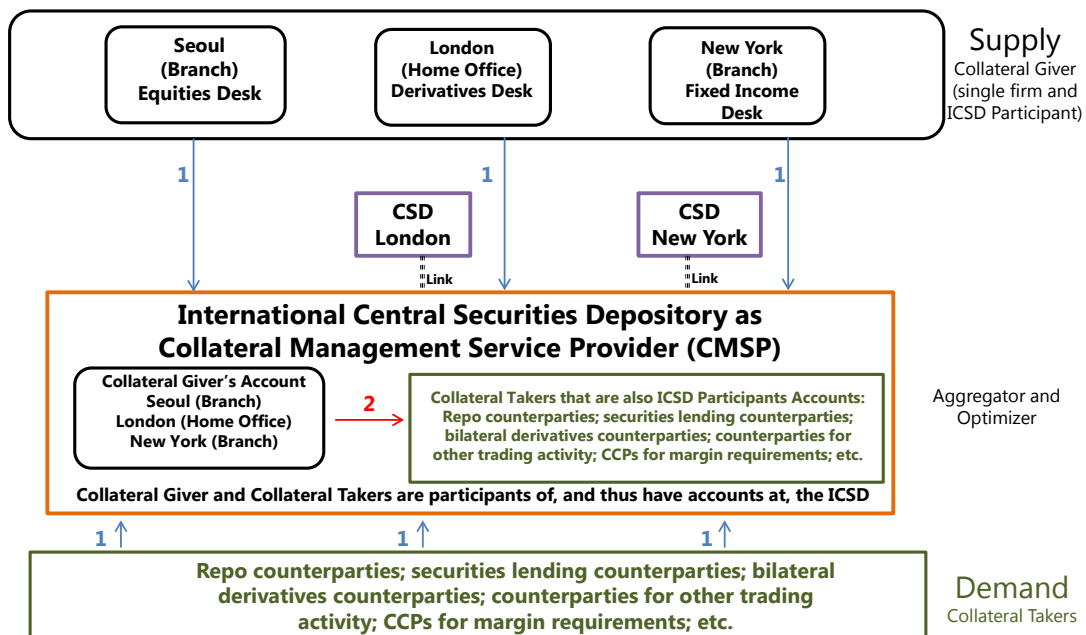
Seoul (Branch) Equities Desk

London (Home Office) Derivatives Desk

New York (Branch) Fixed Income Desk

Supply
Collateral Giver (single firm and ICSD Participant)

1

1

1

CSD London

CSD New York

Link

Link

International Central Securities Depository as Collateral Management Service Provider (CMSP)

Collateral Giver's Account
Seoul (Branch)
London (Home Office)
New York (Branch)

2

Collateral Takers that are also ICSD Participants Accounts: Repo counterparties; securities lending counterparties; bilateral derivatives counterparties; counterparties for other trading activity; CCPs for margin requirements; etc.

Aggregator and Optimizer

Collateral Giver and Collateral Takers are participants of, and thus have accounts at, the ICSD

1

1

1

Repo counterparties; securities lending counterparties; bilateral derivatives counterparties; counterparties for other trading activity; CCPs for margin requirements; etc.

Demand
Collateral Takers